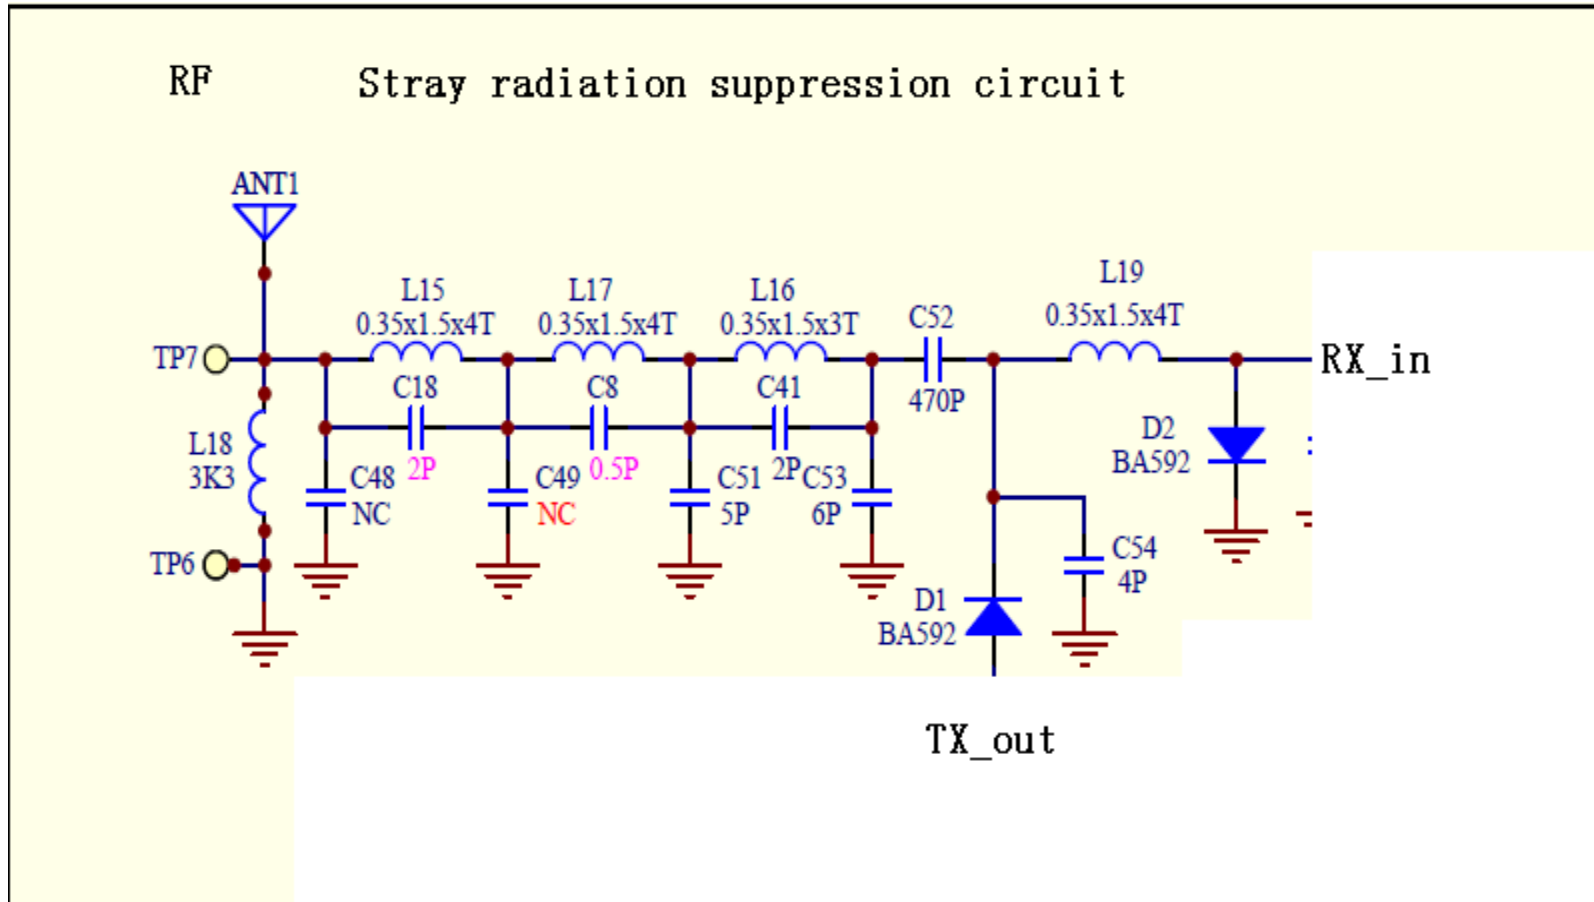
RF Stray radiation suppression circuit

ANT1

L15
0.35x1.5x4T

L17
0.35x1.5x4T

L16
0.35x1.5x3T

C52
470P

L19
0.35x1.5x4T

RX_in

TP7

C18
2P

C8
0.5P

C41
2P

L18
3K3

C48
NC

C49
NC

C51
5P

C53
6P

D2
BA592

TP6

C54
4P

D1
BA592

TX_out